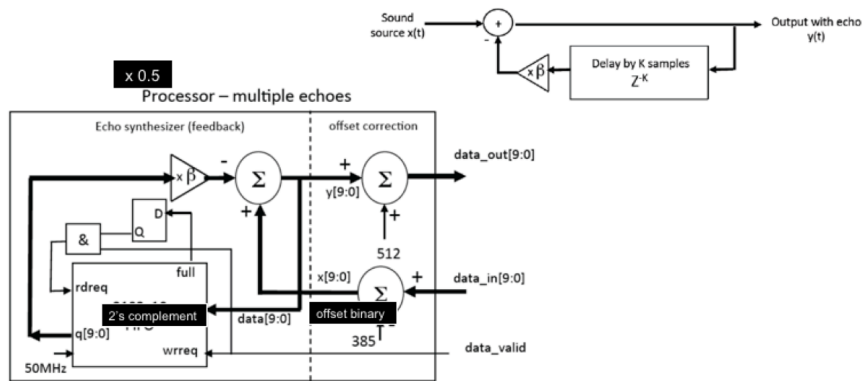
Sound source x(t)

+

-

Output with echo y(t)

x β

Delay by K samples $Z^{-K}$

x 0.5

Processor – multiple echoes

Echo synthesizer (feedback)

offset correction

x β

-

Σ

+

+

Σ

+

data_out[9:0]

y[9:0]

512

D

Q

&

full

rdreq

x[9:0]

+

data_in[9:0]

Σ

2's complement

data[9:0]

offset binary

q[9:0]

wrreq

385

-

data_valid

50MHz